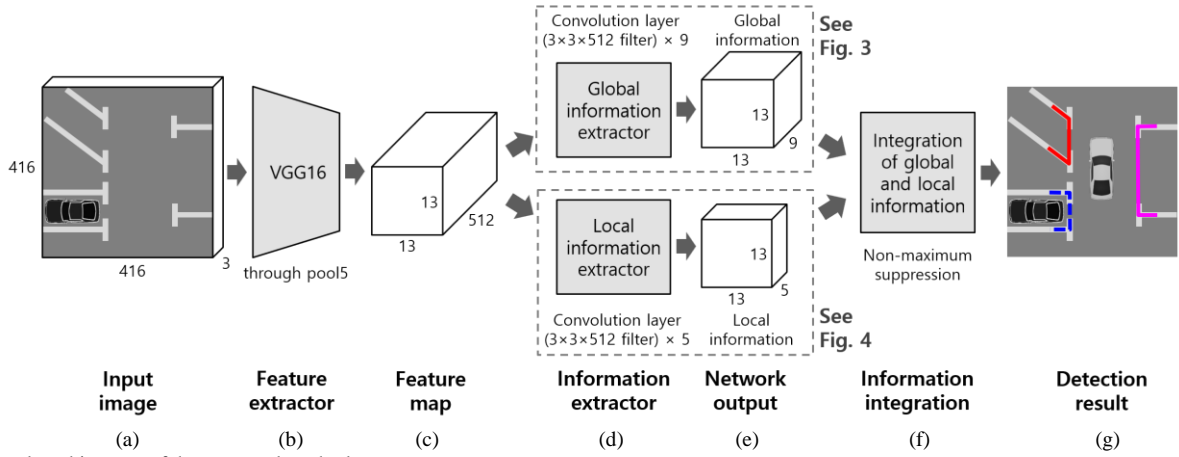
416

416

3

VGG16

through pool5

13

13

512

Convolution layer (3×3×512 filter) × 9

Global information

See Fig. 3

Global information extractor

13

13

9

Local information extractor

13

13

5

Convolution layer (3×3×512 filter) × 5

Local information

See Fig. 4

Integration of global and local information

Non-maximum suppression

Input image

(a)

Feature extractor

(b)

Feature map

(c)

Information extractor

(d)

Network output

(e)

Information integration

(f)

Detection result

(g)